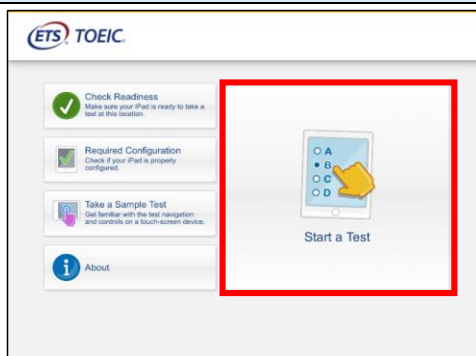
ETS TOEIC.

Check Readiness
Make sure your iPad is ready to take a test at this location.

Required Configuration
Check if your iPad is properly configured.

Take a Sample Test
Get familiar with the test navigation and controls on a touch-screen device.

About

A
B
C
D

Start a Test